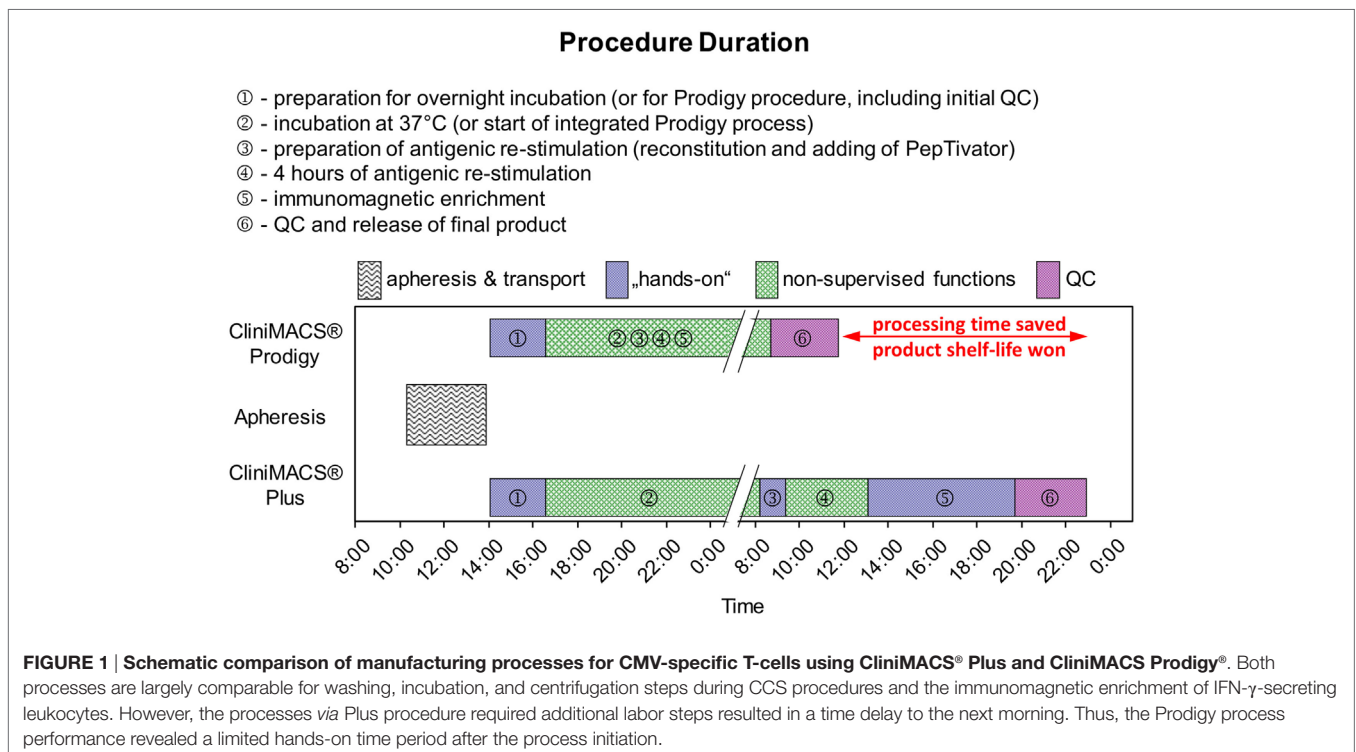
Procedure Duration

① - preparation for overnight incubation (or for Prodigy procedure, including initial QC)
② - incubation at 37°C (or start of integrated Prodigy process)
③ - preparation of antigenic re-stimulation (reconstitution and adding of PepTivator)
④ - 4 hours of antigenic re-stimulation
⑤ - immunomagnetic enrichment
⑥ - QC and release of final product

apheresis & transport „hands-on" non-supervised functions QC

CliniMACS® Prodigy ① ②③④⑤ ⑥ processing time saved product shelf-life won

Apheresis

CliniMACS® Plus ① ② ③ ④ ⑤ ⑥

8:00 10:00 12:00 14:00 16:00 18:00 20:00 22:00 0:00 8:00 10:00 12:00 14:00 16:00 18:00 20:00 22:00 0:00

Time

FIGURE 1 | Schematic comparison of manufacturing processes for CMV-specific T-cells using CliniMACS® Plus and CliniMACS Prodigy®. Both processes are largely comparable for washing, incubation, and centrifugation steps during CCS procedures and the immunomagnetic enrichment of IFN-γ-secreting leukocytes. However, the processes via Plus procedure required additional labor steps resulted in a time delay to the next morning. Thus, the Prodigy process performance revealed a limited hands-on time period after the process initiation.